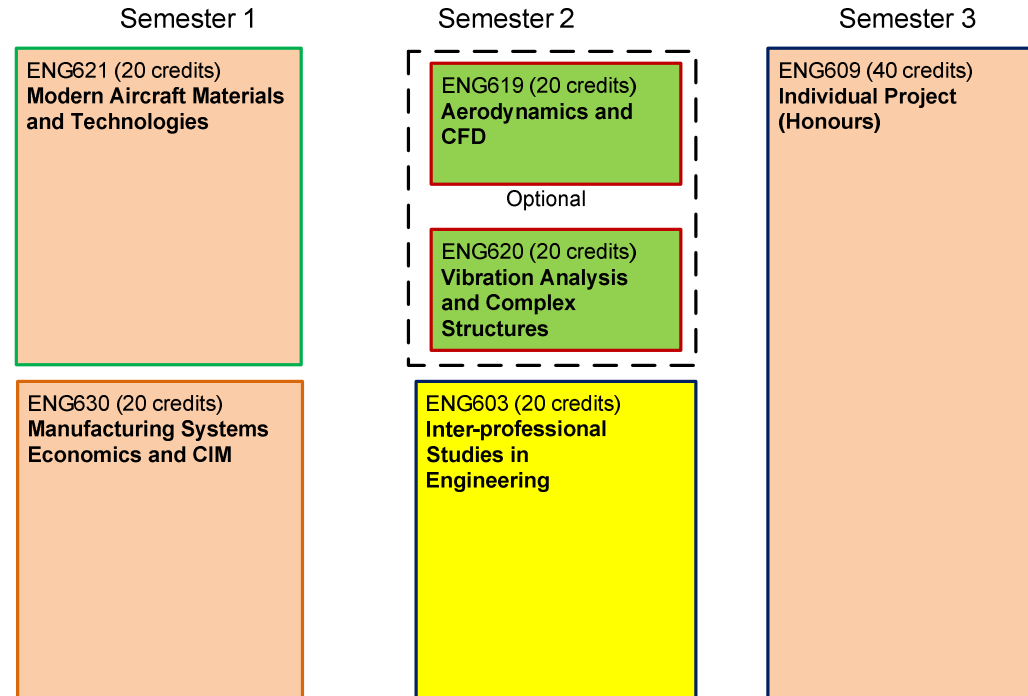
Semester 1

ENG621 (20 credits)
**Modern Aircraft Materials and Technologies**

ENG630 (20 credits)
**Manufacturing Systems Economics and CIM**

Semester 2

ENG619 (20 credits)
**Aerodynamics and CFD**

Optional

ENG620 (20 credits)
**Vibration Analysis and Complex Structures**

ENG603 (20 credits)
**Inter-professional Studies in Engineering**

Semester 3

ENG609 (40 credits)
**Individual Project (Honours)**